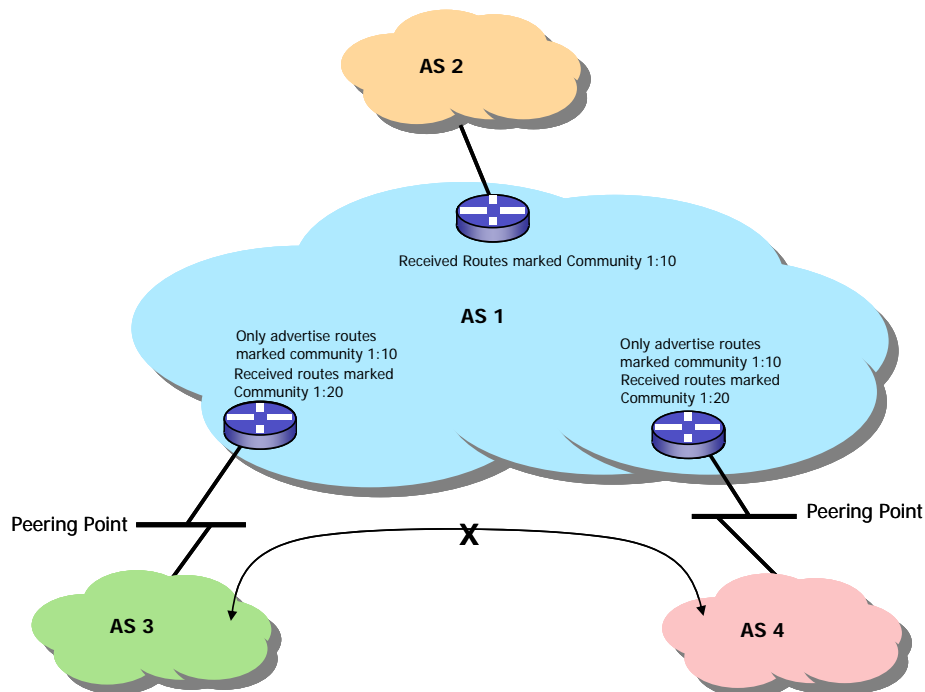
AS 2

Received Routes marked Community 1:10

AS 1

Only advertise routes marked community 1:10
Received routes marked Community 1:20

Only advertise routes marked community 1:10
Received routes marked Community 1:20

Peering Point

X

Peering Point

AS 3

AS 4